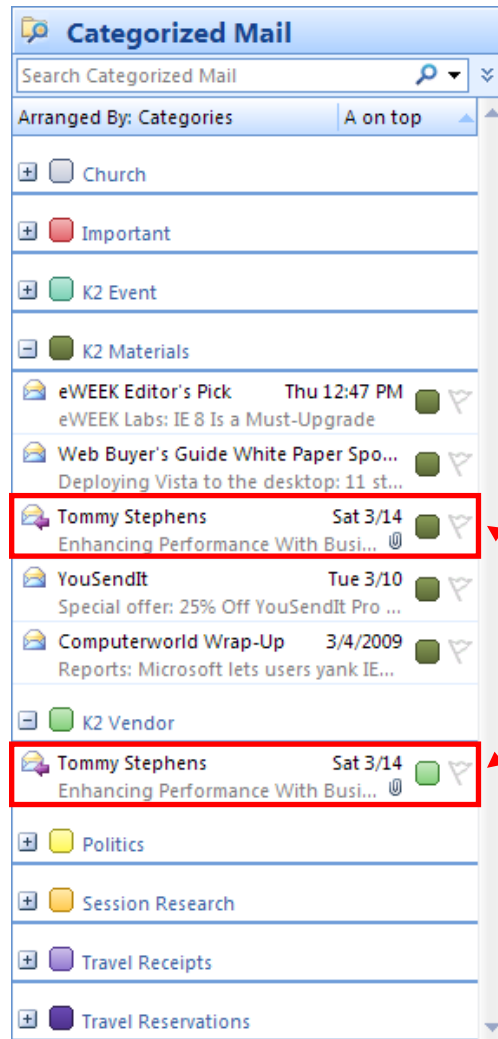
Categorized Mail

Search Categorized Mail

Arranged By: Categories | A on top

Church

Important

K2 Event

K2 Materials

eWEEK Editor's Pick Thu 12:47 PM
eWEEK Labs: IE 8 Is a Must-Upgrade

Web Buyer's Guide White Paper Spo...
Deploying Vista to the desktop: 11 st...

Tommy Stephens Sat 3/14
Enhancing Performance With Busi...

YouSendIt Tue 3/10
Special offer: 25% Off YouSendIt Pro ...

Computerworld Wrap-Up 3/4/2009
Reports: Microsoft lets users yank IE...

K2 Vendor

Tommy Stephens Sat 3/14
Enhancing Performance With Busi...

Politics

Session Research

Travel Receipts

Travel Reservations